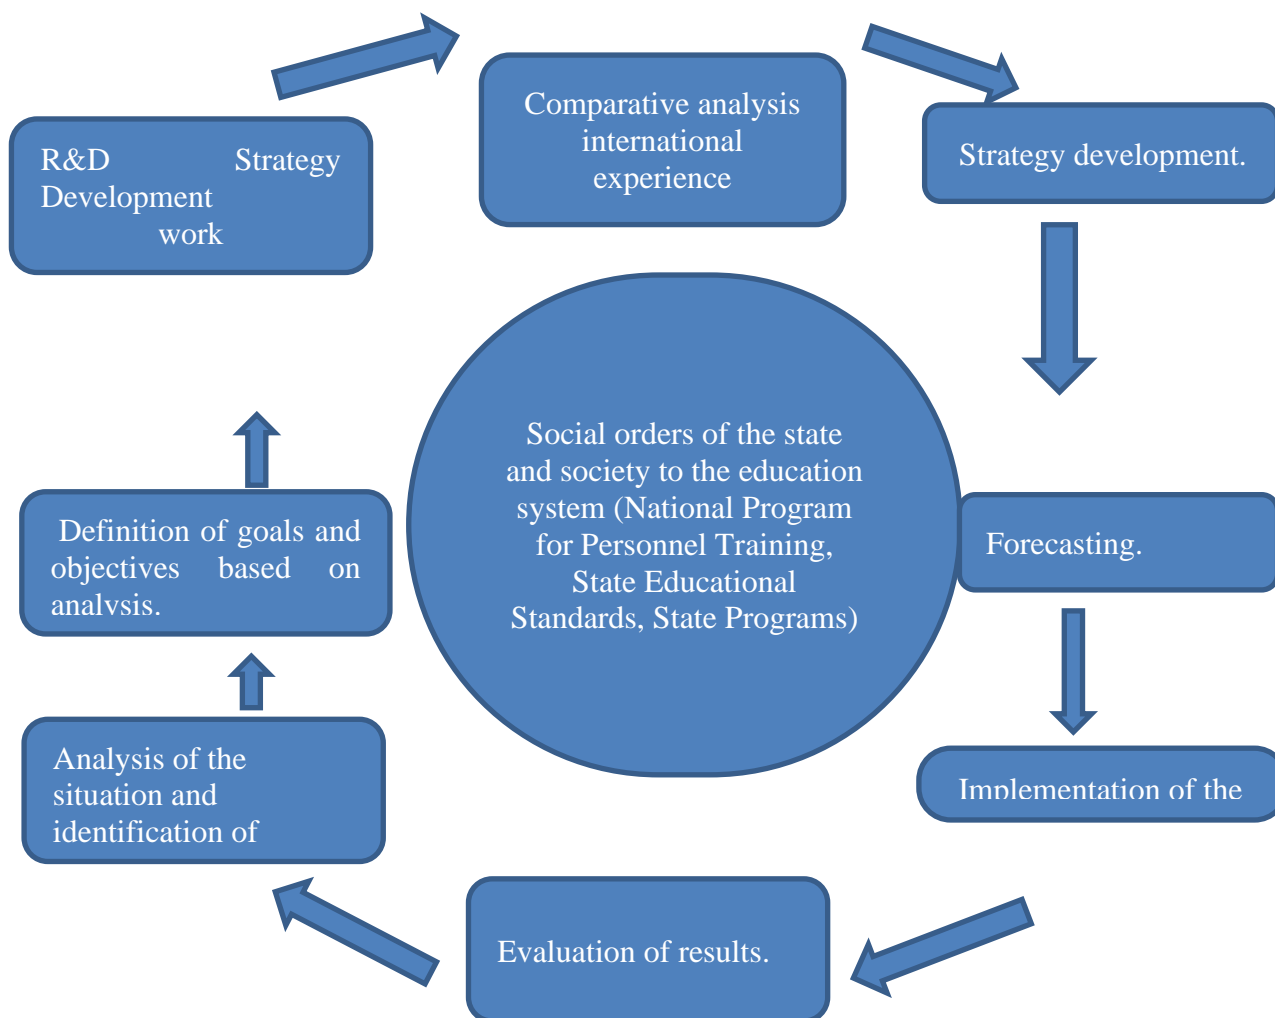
R&D Strategy Development work

Comparative analysis international experience

Strategy development.

Social orders of the state and society to the education system (National Program for Personnel Training, State Educational Standards, State Programs)

Definition of goals and objectives based on analysis.

Forecasting.

Analysis of the situation and identification of

Implementation of the

Evaluation of results.